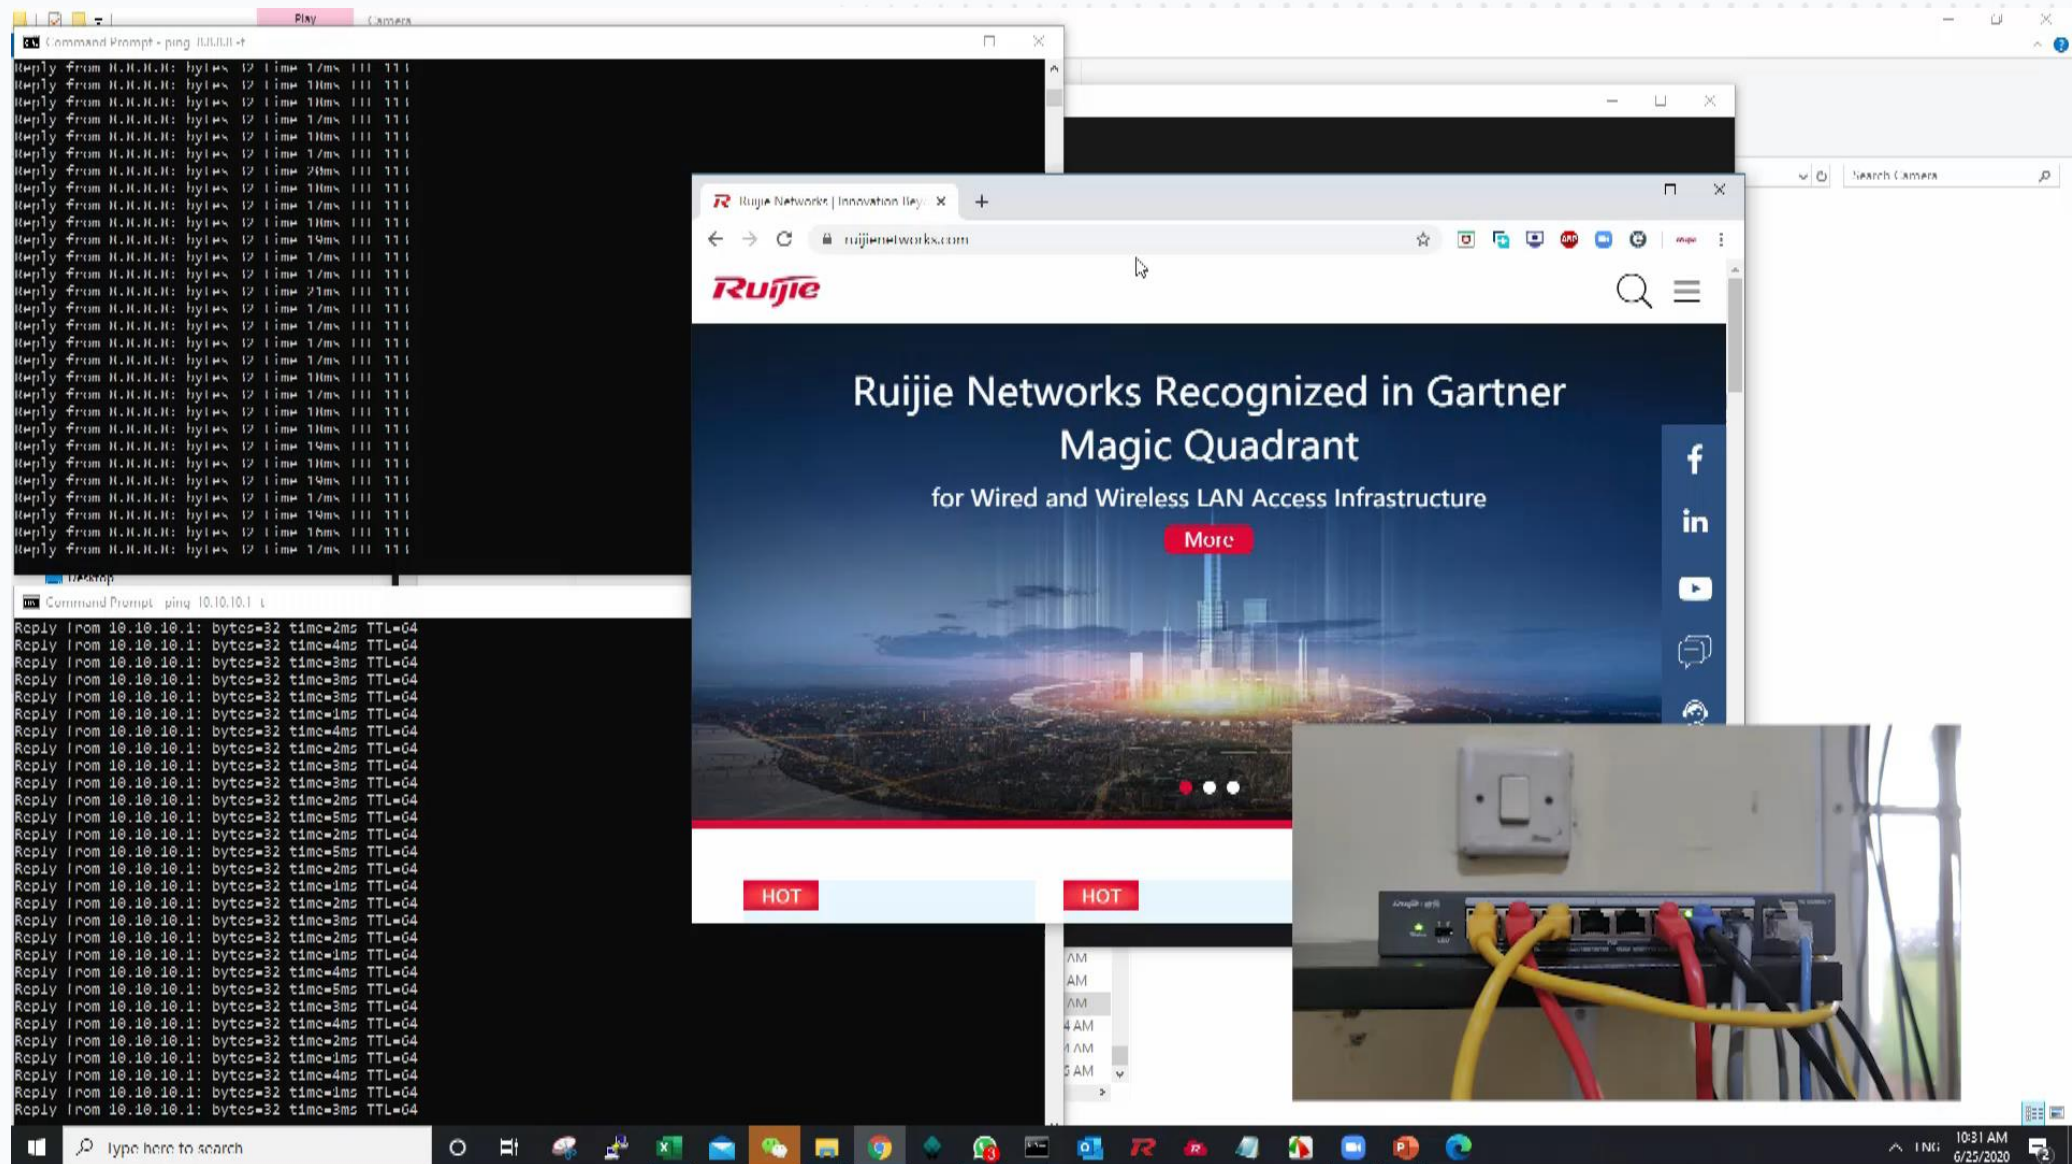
Play Camera

Command Prompt - ping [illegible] -t

Reply from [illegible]: bytes=32 time=17ms TTL=115
Reply from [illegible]: bytes=32 time=18ms TTL=115
Reply from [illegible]: bytes=32 time=18ms TTL=115
Reply from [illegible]: bytes=32 time=17ms TTL=115
Reply from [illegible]: bytes=32 time=18ms TTL=115
Reply from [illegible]: bytes=32 time=17ms TTL=115
Reply from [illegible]: bytes=32 time=20ms TTL=115
Reply from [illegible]: bytes=32 time=18ms TTL=115
Reply from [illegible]: bytes=32 time=17ms TTL=115
Reply from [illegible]: bytes=32 time=18ms TTL=115
Reply from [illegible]: bytes=32 time=19ms TTL=115
Reply from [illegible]: bytes=32 time=17ms TTL=115
Reply from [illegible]: bytes=32 time=17ms TTL=115
Reply from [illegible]: bytes=32 time=21ms TTL=115
Reply from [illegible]: bytes=32 time=17ms TTL=115
Reply from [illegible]: bytes=32 time=17ms TTL=115
Reply from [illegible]: bytes=32 time=17ms TTL=115
Reply from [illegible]: bytes=32 time=17ms TTL=115
Reply from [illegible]: bytes=32 time=18ms TTL=115
Reply from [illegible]: bytes=32 time=17ms TTL=115
Reply from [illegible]: bytes=32 time=18ms TTL=115
Reply from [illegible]: bytes=32 time=18ms TTL=115
Reply from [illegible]: bytes=32 time=19ms TTL=115
Reply from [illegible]: bytes=32 time=18ms TTL=115
Reply from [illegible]: bytes=32 time=19ms TTL=115
Reply from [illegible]: bytes=32 time=17ms TTL=115
Reply from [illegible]: bytes=32 time=19ms TTL=115
Reply from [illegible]: bytes=32 time=16ms TTL=115
Reply from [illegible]: bytes=32 time=17ms TTL=115

Desktop

Command Prompt - ping 10.10.10.1 -t

Reply from 10.10.10.1: bytes=32 time=2ms TTL=64
Reply from 10.10.10.1: bytes=32 time=4ms TTL=64
Reply from 10.10.10.1: bytes=32 time=3ms TTL=64
Reply from 10.10.10.1: bytes=32 time=3ms TTL=64
Reply from 10.10.10.1: bytes=32 time=3ms TTL=64
Reply from 10.10.10.1: bytes=32 time=1ms TTL=64
Reply from 10.10.10.1: bytes=32 time=4ms TTL=64
Reply from 10.10.10.1: bytes=32 time=2ms TTL=64
Reply from 10.10.10.1: bytes=32 time=3ms TTL=64
Reply from 10.10.10.1: bytes=32 time=3ms TTL=64
Reply from 10.10.10.1: bytes=32 time=2ms TTL=64
Reply from 10.10.10.1: bytes=32 time=5ms TTL=64
Reply from 10.10.10.1: bytes=32 time=2ms TTL=64
Reply from 10.10.10.1: bytes=32 time=5ms TTL=64
Reply from 10.10.10.1: bytes=32 time=2ms TTL=64
Reply from 10.10.10.1: bytes=32 time=1ms TTL=64
Reply from 10.10.10.1: bytes=32 time=2ms TTL=64
Reply from 10.10.10.1: bytes=32 time=3ms TTL=64
Reply from 10.10.10.1: bytes=32 time=2ms TTL=64
Reply from 10.10.10.1: bytes=32 time=1ms TTL=64
Reply from 10.10.10.1: bytes=32 time=4ms TTL=64
Reply from 10.10.10.1: bytes=32 time=5ms TTL=64
Reply from 10.10.10.1: bytes=32 time=3ms TTL=64
Reply from 10.10.10.1: bytes=32 time=4ms TTL=64
Reply from 10.10.10.1: bytes=32 time=2ms TTL=64
Reply from 10.10.10.1: bytes=32 time=1ms TTL=64
Reply from 10.10.10.1: bytes=32 time=4ms TTL=64
Reply from 10.10.10.1: bytes=32 time=1ms TTL=64
Reply from 10.10.10.1: bytes=32 time=3ms TTL=64

Ruijie Networks | Innovation Bey
ruijienetworks.com

Ruijie

Ruijie Networks Recognized in Gartner Magic Quadrant
for Wired and Wireless LAN Access Infrastructure
More

HOT
HOT

Search Camera

AM
AM
AM
4 AM
4 AM
5 AM

Type here to search
ENG 10:31 AM 6/25/2020